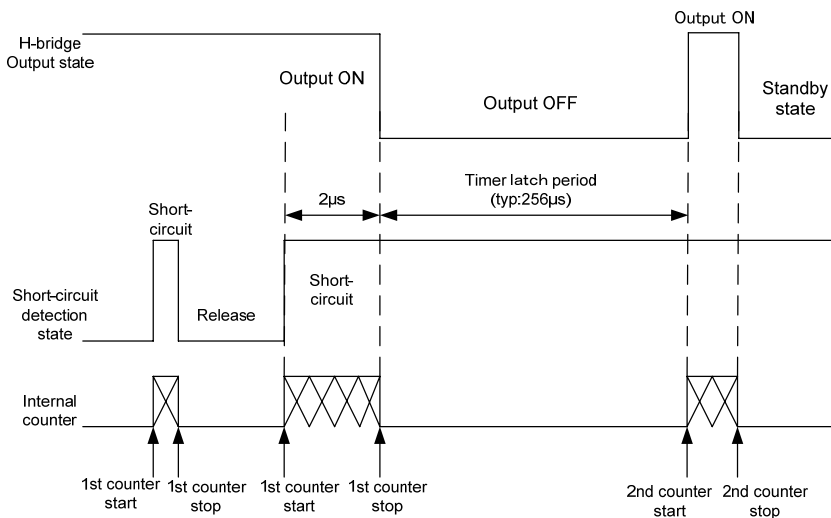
H-bridge Output state

Output ON

Output OFF

Output ON

Standby state

2μs

Timer latch period (typ:256μs)

Short-circuit

Short-circuit detection state

Release

Short-circuit

Internal counter

1st counter start

1st counter stop

1st counter start

1st counter stop

2nd counter start

2nd counter stop